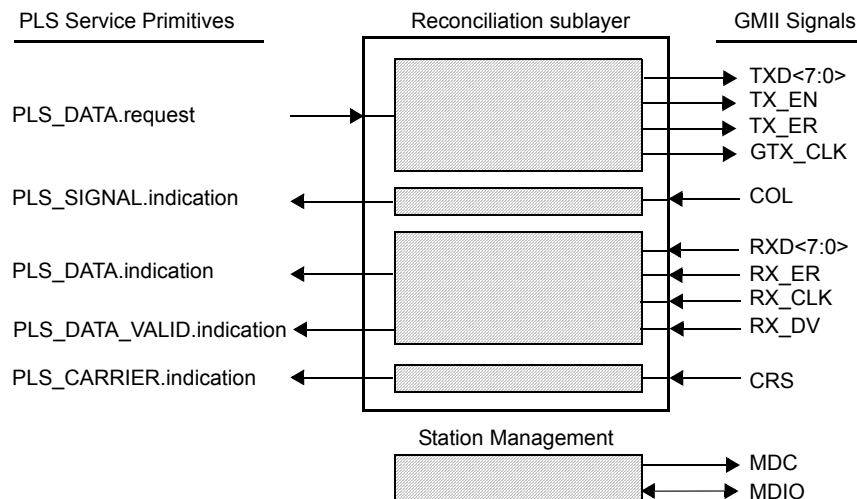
PLS Service Primitives

Reconciliation sublayer

GMII Signals

PLS_DATA.request

TXD<7:0>
TX_EN
TX_ER
GTX_CLK

PLS_SIGNAL.indication

COL

PLS_DATA.indication

RXD<7:0>
RX_ER
RX_CLK
RX_DV

PLS_DATA_VALID.indication

PLS_CARRIER.indication

CRS

Station Management

MDC
MDIO